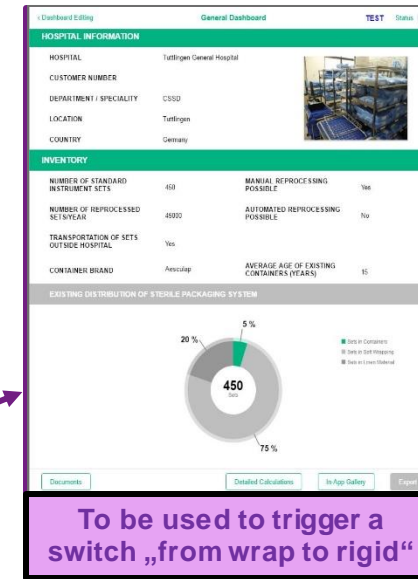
‹ Dashboard Editing
General Dashboard
TEST Status

HOSPITAL INFORMATION

HOSPITAL Tuttlingen General Hospital
CUSTOMER NUMBER
DEPARTMENT / SPECIALITY CSSD
LOCATION Tuttlingen
COUNTRY Germany

INVENTORY

| NUMBER OF STANDARD INSTRUMENT SETS | 450 | MANUAL REPROCESSING POSSIBLE | Yes |
|---|---|---|---|
| NUMBER OF REPROCESSED SETS/YEAR | 45000 | AUTOMATED REPROCESSING POSSIBLE | No |
| TRANSPORTATION OF SETS OUTSIDE HOSPITAL | Yes | | |
| CONTAINER BRAND | Aesculap | AVERAGE AGE OF EXISTING CONTAINERS (YEARS) | 15 |

EXISTING DISTRIBUTION OF STERILE PACKAGING SYSTEM

5 %
20 %
450
Sets
75 %

Sets in Containers
Sets in Soft Wrapping
Sets in Linen Material

Documents
Detailed Calculations
In-App Gallery
Export

To be used to trigger a switch „from wrap to rigid“